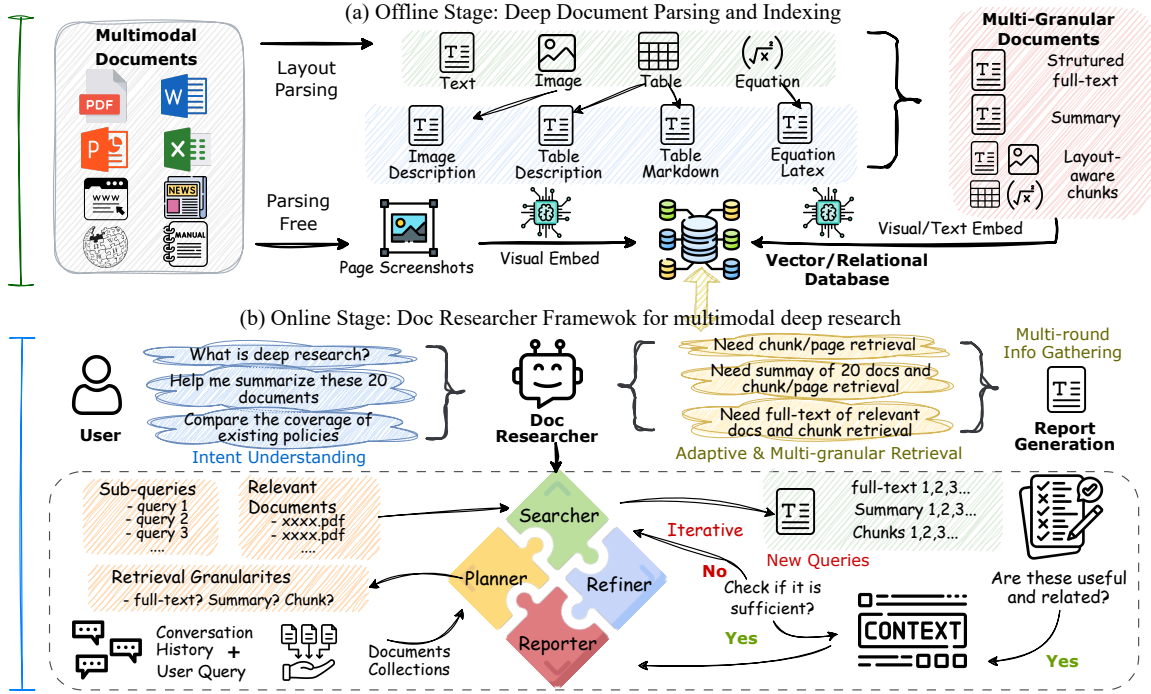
(a) Offline Stage: Deep Document Parsing and Indexing

Multimodal Documents

PDF

W

P

X

www

NEWS

MANUAL

Layout Parsing

Text

Image

Table

Equation

Image Description

Table Description

Table Markdown

Equation Latex

Multi-Granular Documents

Strutured full-text

Summary

Layout-aware chunks

Parsing Free

Page Screenshots

Visual Embed

Vector/Relational Database

Visual/Text Embed

(b) Online Stage: Doc Researcher Framewok for multimodal deep research

User

What is deep research?

Help me summarize these 20 documents

Compare the coverage of existing policies

Intent Understanding

Doc Researcher

Need chunk/page retrieval

Need summay of 20 docs and chunk/page retrieval

Need full-text of relevant docs and chunk retrieval

Adaptive & Multi-granular Retrieval

Multi-round Info Gathering

Report Generation

Sub-queries
- query 1
- query 2
- query 3
....

Relevant Documents
- xxxx.pdf
- xxxx.pdf
....

Searcher

Planner

Refiner

Reporter

Iterative

full-text 1,2,3...
Summary 1,2,3...
Chunks 1,2,3...

New Queries

No

Check if it is sufficient?

Yes

Are these useful and related?

Yes

CONTEXT

Retrieval Granularites
- full-text? Summary? Chunk?

Conversation History + User Query

Documents Collections